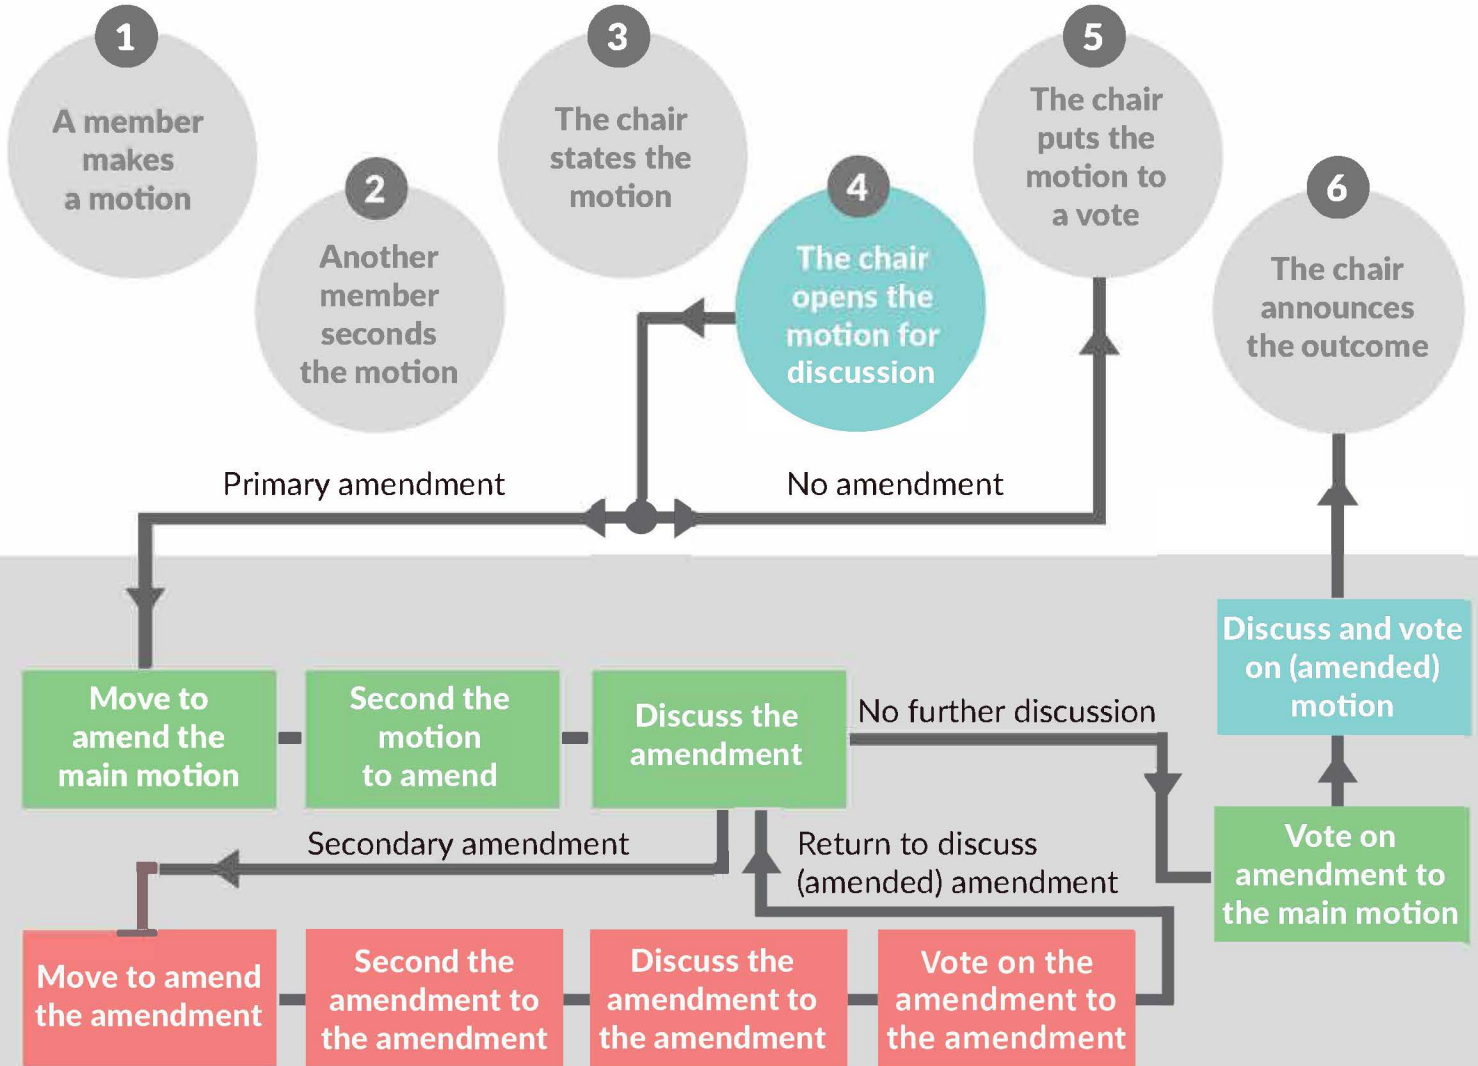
1
A member makes a motion

2
Another member seconds the motion

3
The chair states the motion

4
The chair opens the motion for discussion

5
The chair puts the motion to a vote

6
The chair announces the outcome

Primary amendment

No amendment

Move to amend the main motion

Second the motion to amend

Discuss the amendment

No further discussion

Discuss and vote on (amended) motion

Vote on amendment to the main motion

Secondary amendment

Return to discuss (amended) amendment

Move to amend the amendment

Second the amendment to the amendment

Discuss the amendment to the amendment

Vote on the amendment to the amendment